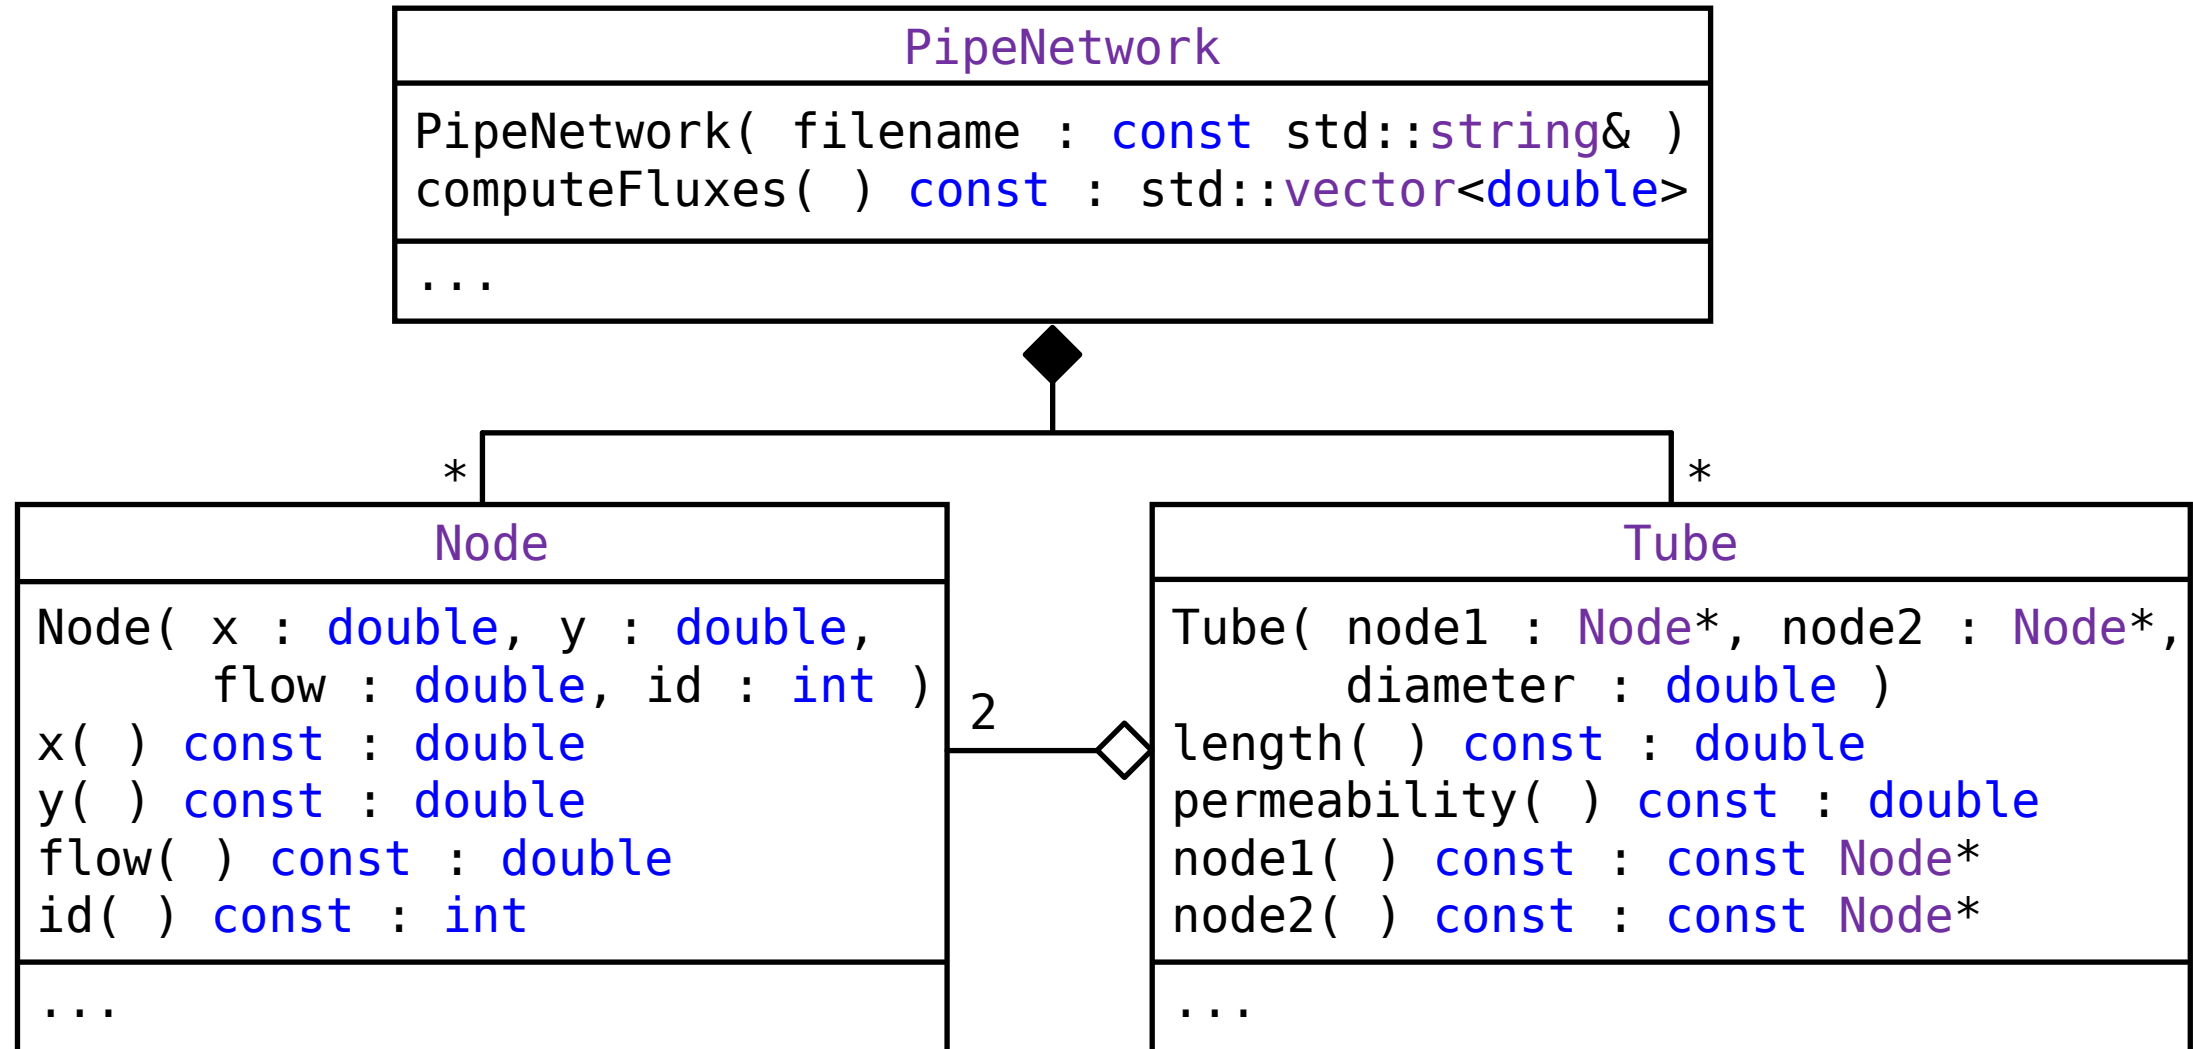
PipeNetwork

PipeNetwork( filename : const std::string& )
computeFluxes( ) const : std::vector<double>

...

*

*

Node

Node( x : double, y : double,
flow : double, id : int )
x( ) const : double
y( ) const : double
flow( ) const : double
id( ) const : int

...

2

Tube

Tube( node1 : Node*, node2 : Node*,
diameter : double )
length( ) const : double
permeability( ) const : double
node1( ) const : const Node*
node2( ) const : const Node*

...